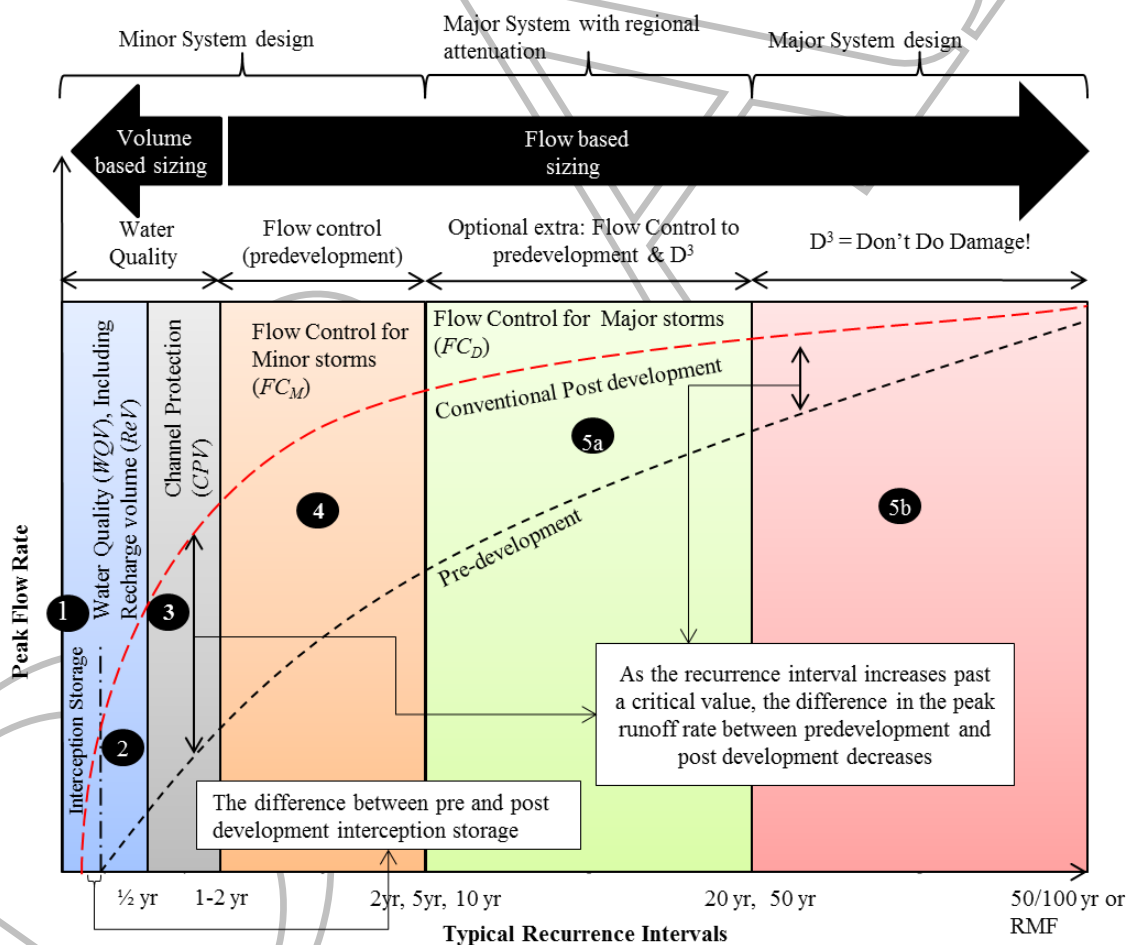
Minor System design

Major System with regional attenuation

Major System design

Volume based sizing

Flow based sizing

Water Quality

Flow control (predevelopment)

Optional extra: Flow Control to predevelopment & $D^3$

$D^3$ = Don't Do Damage!

Water Quality (*WQV*), Including Recharge volume (*ReV*)

Channel Protection (*CPV*)

Flow Control for Minor storms ($FC_M$)

Flow Control for Major storms ($FC_D$)

Conventional Post development

5a

4

5b

Pre-development

Peak Flow Rate

1

3

Interception Storage

2

As the recurrence interval increases past a critical value, the difference in the peak runoff rate between predevelopment and post development decreases

The difference between pre and post development interception storage

½ yr

1-2 yr

2yr, 5yr, 10 yr

20 yr, 50 yr

50/100 yr or RMF

Typical Recurrence Intervals